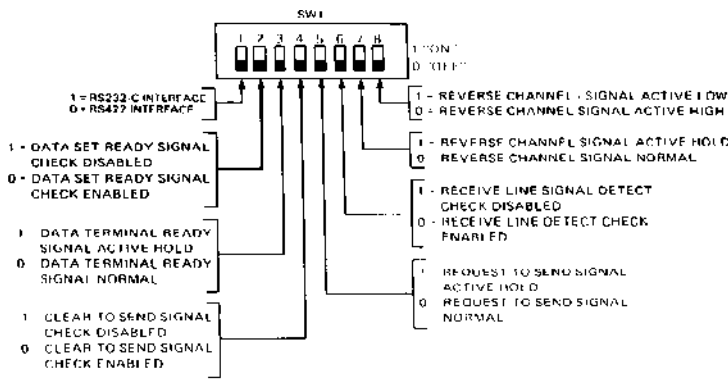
SW1

1 2 3 4 5 6 7 8

1 (ON)
0 (OFF)

1 = RS232-C INTERFACE
0 = RS422 INTERFACE

1 - DATA SET READY SIGNAL CHECK DISABLED
0 - DATA SET READY SIGNAL CHECK ENABLED

1 DATA TERMINAL READY SIGNAL ACTIVE HOLD
0 DATA TERMINAL READY SIGNAL NORMAL

1 CLEAR TO SEND SIGNAL CHECK DISABLED
0 CLEAR TO SEND SIGNAL CHECK ENABLED

1 - REVERSE CHANNEL - SIGNAL ACTIVE LOW
0 - REVERSE CHANNEL SIGNAL ACTIVE HIGH

1 - REVERSE CHANNEL SIGNAL ACTIVE HOLD
0 REVERSE CHANNEL SIGNAL NORMAL

1 - RECEIVE LINE SIGNAL DETECT CHECK DISABLED
0 - RECEIVE LINE DETECT CHECK ENABLED

1 REQUEST TO SEND SIGNAL ACTIVE HOLD
0 REQUEST TO SEND SIGNAL NORMAL